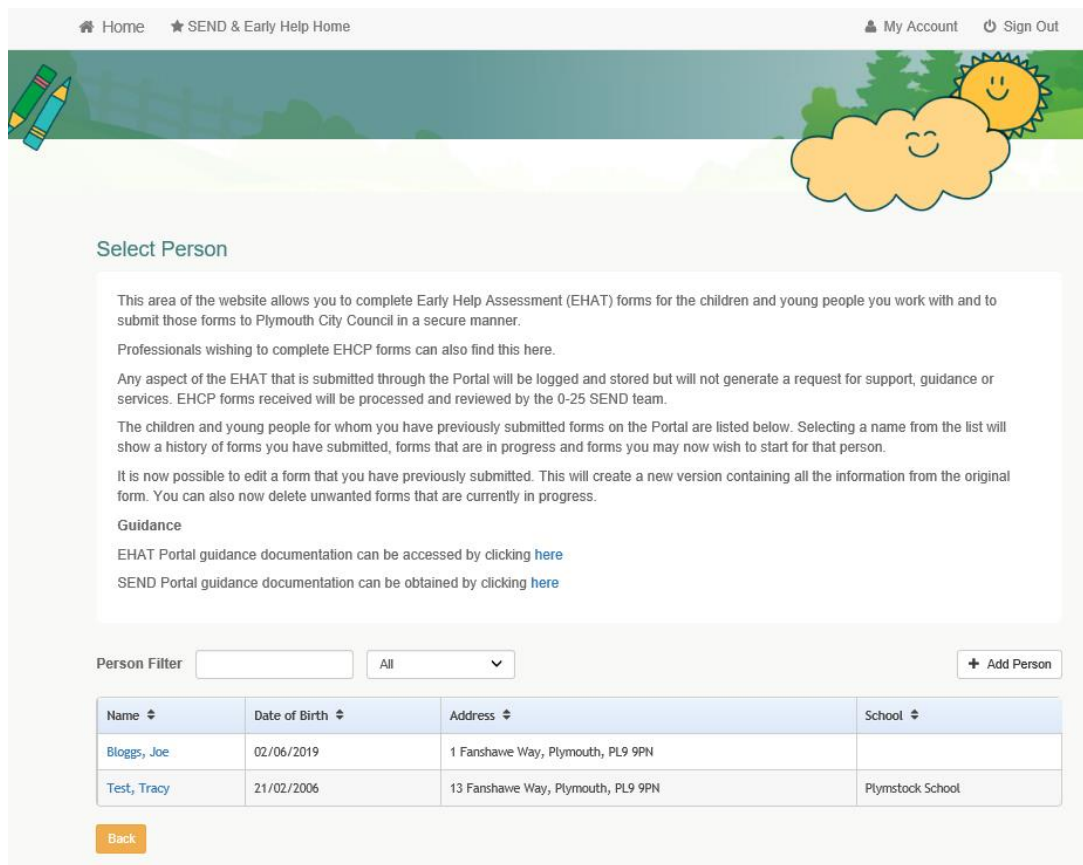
Home SEND & Early Help Home My Account Sign Out

Select Person

This area of the website allows you to complete Early Help Assessment (EHAT) forms for the children and young people you work with and to submit those forms to Plymouth City Council in a secure manner.

Professionals wishing to complete EHCP forms can also find this here.

Any aspect of the EHAT that is submitted through the Portal will be logged and stored but will not generate a request for support, guidance or services. EHCP forms received will be processed and reviewed by the 0-25 SEND team.

The children and young people for whom you have previously submitted forms on the Portal are listed below. Selecting a name from the list will show a history of forms you have submitted, forms that are in progress and forms you may now wish to start for that person.

It is now possible to edit a form that you have previously submitted. This will create a new version containing all the information from the original form. You can also now delete unwanted forms that are currently in progress.

Guidance

EHAT Portal guidance documentation can be accessed by clicking here

SEND Portal guidance documentation can be obtained by clicking here

Person Filter All + Add Person

| Name | Date of Birth | Address | School |
|---|---|---|---|
| Bloggs, Joe | 02/06/2019 | 1 Fanshawe Way, Plymouth, PL9 9PN | |
| Test, Tracy | 21/02/2006 | 13 Fanshawe Way, Plymouth, PL9 9PN | Plymstock School |

Back